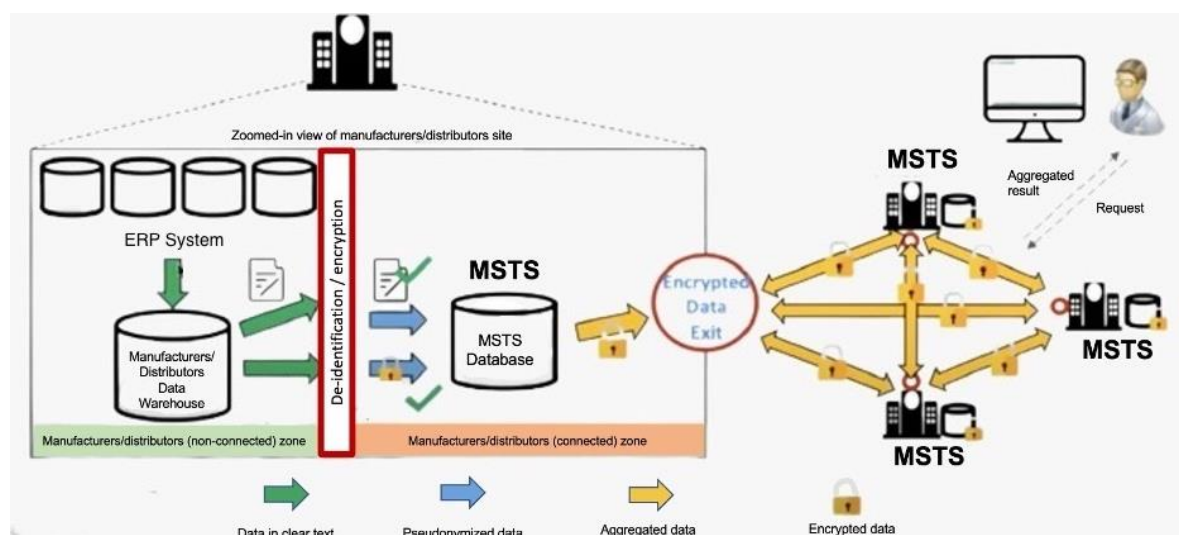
Zoomed-in view of manufacturers/distributors site

ERP System

Manufacturers/ Distributors Data Warehouse

De-identification / encryption

MSTS

MSTS Database

Encrypted Data Exit

MSTS

Aggregated result

Request

MSTS

MSTS

Manufacturers/distributors (non-connected) zone

Manufacturers/distributors (connected) zone

Data in clear text

Pseudonymized data

Aggregated data

Encrypted data